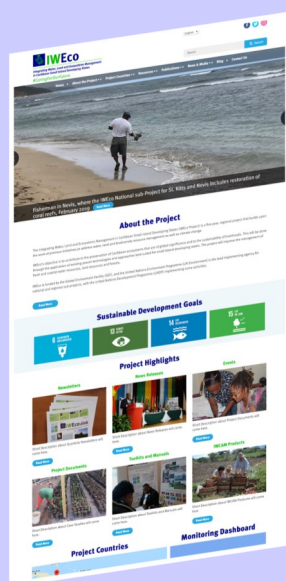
IWEco

Integrating Water, Land and Ecosystems Management in Caribbean Small Island Developing States

#GoingBlueGreenBlue

English

Home | About the Project | Project Countries | Resources | Publications | News & Media | Shop | Contact Us

Fisherman in Nevis, where the IWEco National sub-Project for St. Kitts and Nevis includes restoration of coral reefs. February 2019

Read More

About the Project

Read More

Sustainable Development Goals

6 CLEAN WATER AND SANITATION

13 CLIMATE ACTION

14 LIFE BELOW WATER

15 LIFE ON LAND

Project Highlights

Newsletters

News Releases

Events

Read More

Read More

Read More

Project Documents

Toolkits and Manuals

IWCAM Products

Read More

Read More

Read More

Project Countries

Monitoring Dashboard